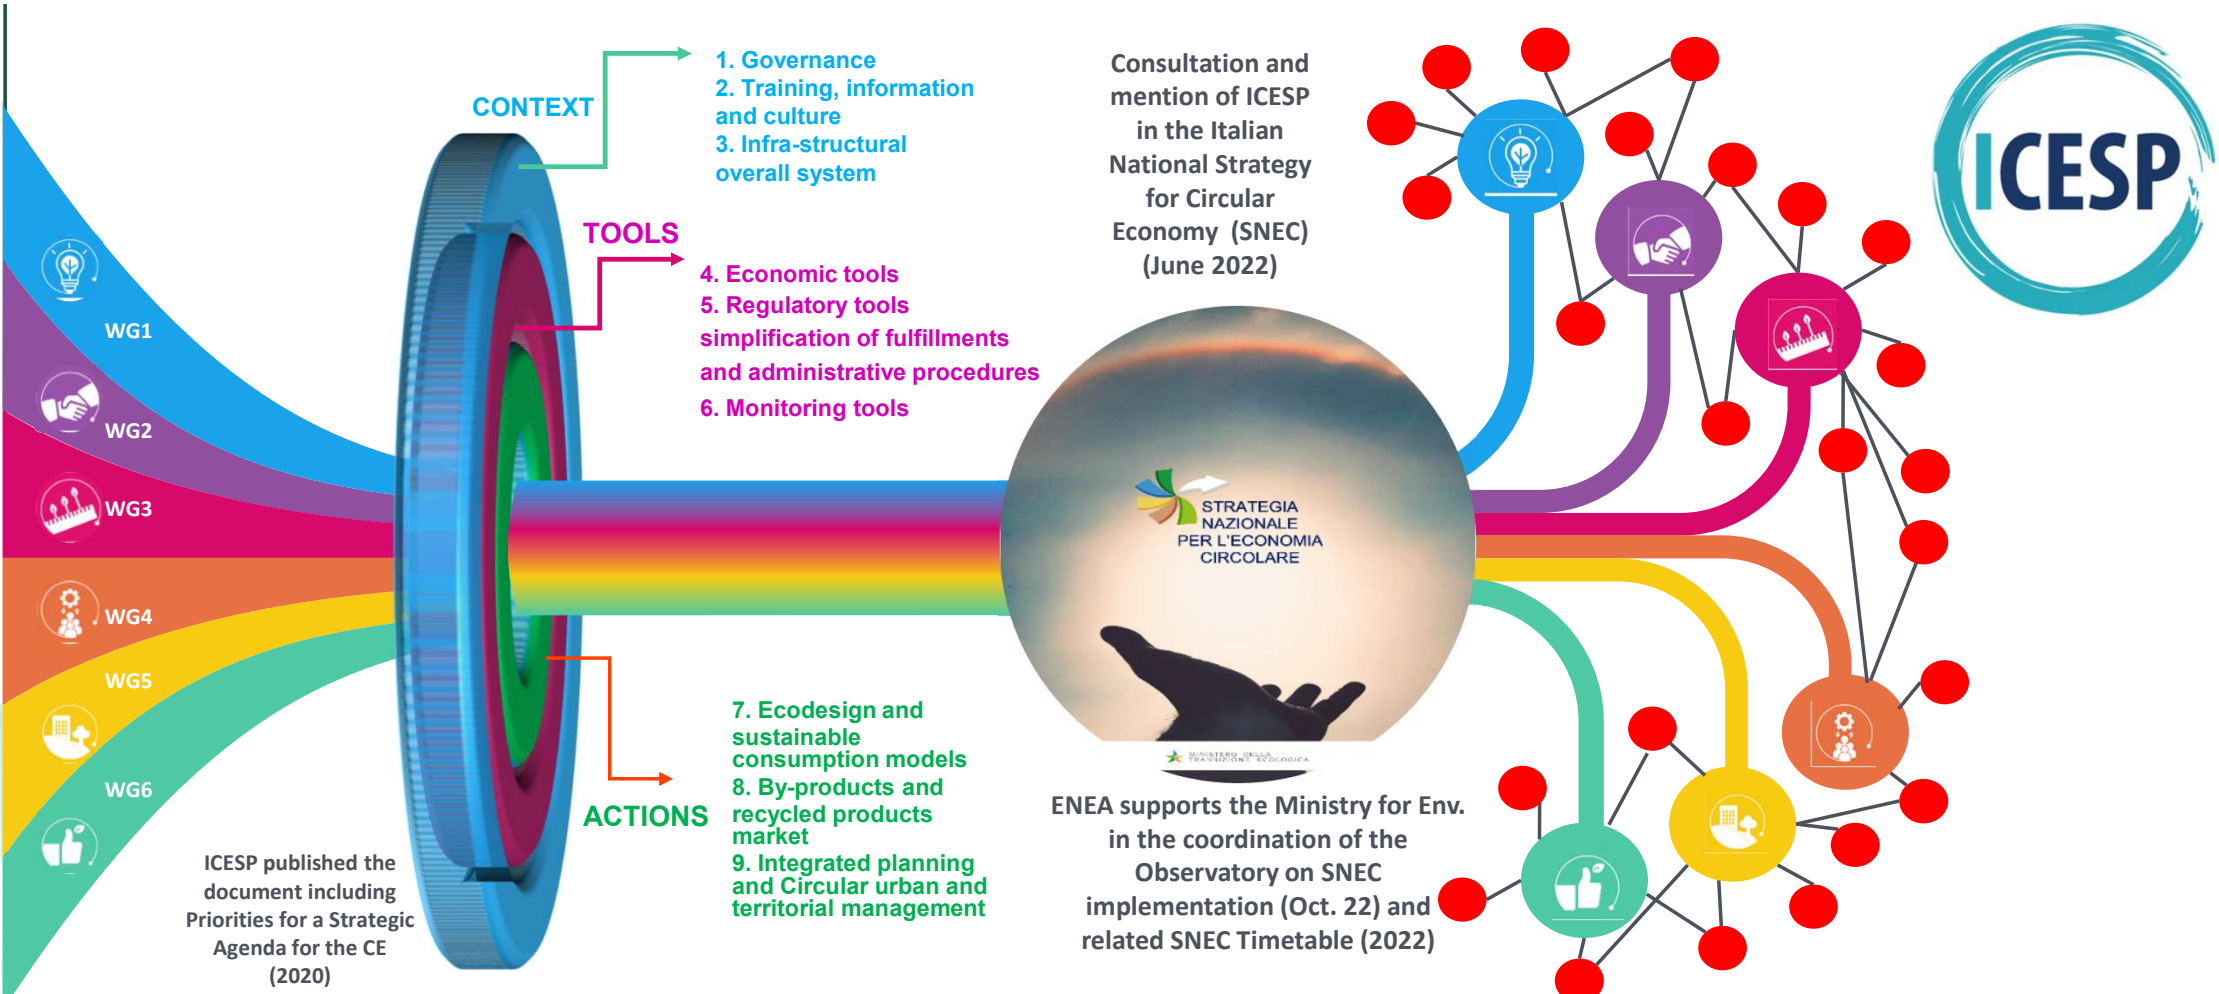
CONTEXT

1. Governance
2. Training, information and culture
3. Infra-structural overall system

TOOLS

4. Economic tools
5. Regulatory tools simplification of fulfillments and administrative procedures
6. Monitoring tools

ACTIONS

7. Ecodesign and sustainable consumption models
8. By-products and recycled products market
9. Integrated planning and Circular urban and territorial management

WG1
WG2
WG3
WG4
WG5
WG6

ICESP published the document including Priorities for a Strategic Agenda for the CE (2020)

Consultation and mention of ICESP in the Italian National Strategy for Circular Economy (SNEC) (June 2022)

STRATEGIA NAZIONALE PER L'ECONOMIA CIRCOLARE

MINISTERO DELLA TRANSIZIONE ECOLOGICA

ENEA supports the Ministry for Env. in the coordination of the Observatory on SNEC implementation (Oct. 22) and related SNEC Timetable (2022)

ICESP